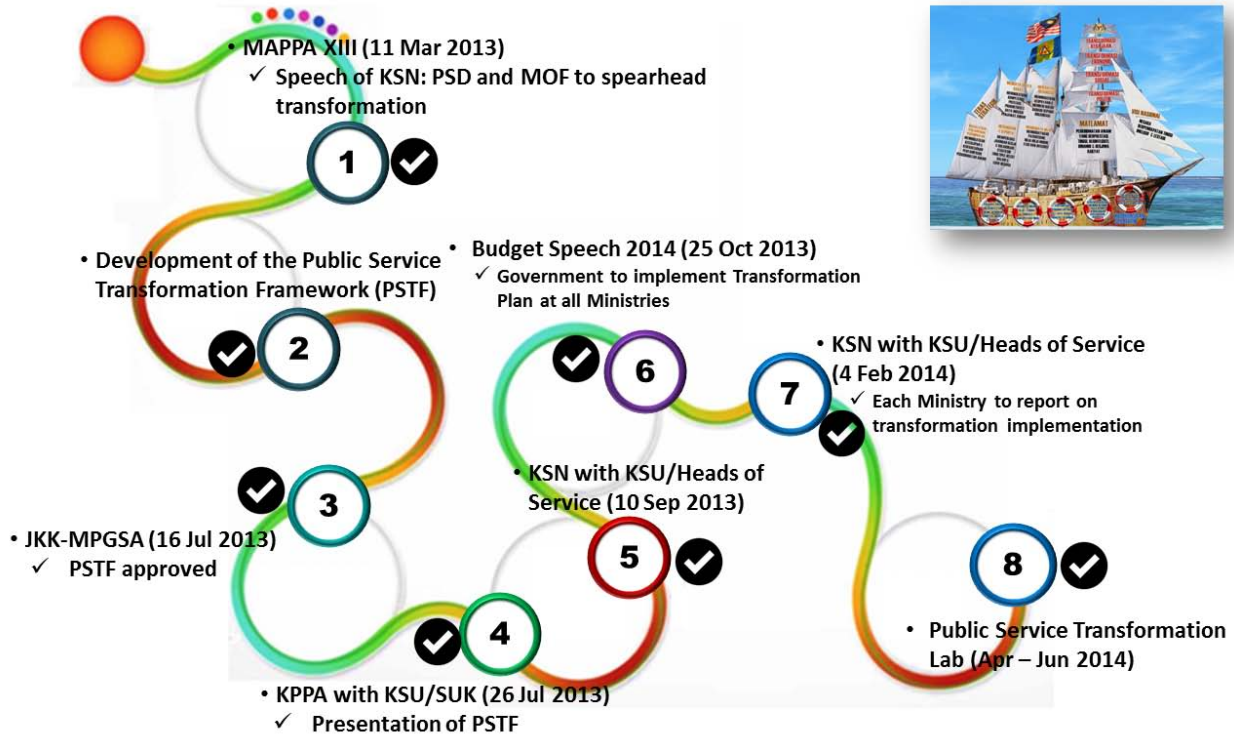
• MAPPA XIII (11 Mar 2013)
✓ Speech of KSN: PSD and MOF to spearhead transformation

1

• Development of the Public Service Transformation Framework (PSTF)

2

3

• JKK-MPGSA (16 Jul 2013)
✓ PSTF approved

4

• KPPA with KSU/SUK (26 Jul 2013)
✓ Presentation of PSTF

• KSN with KSU/Heads of Service (10 Sep 2013)

5

• Budget Speech 2014 (25 Oct 2013)
✓ Government to implement Transformation Plan at all Ministries

6

• KSN with KSU/Heads of Service (4 Feb 2014)
✓ Each Ministry to report on transformation implementation

7

8

• Public Service Transformation Lab (Apr – Jun 2014)

MATLAMAT

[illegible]